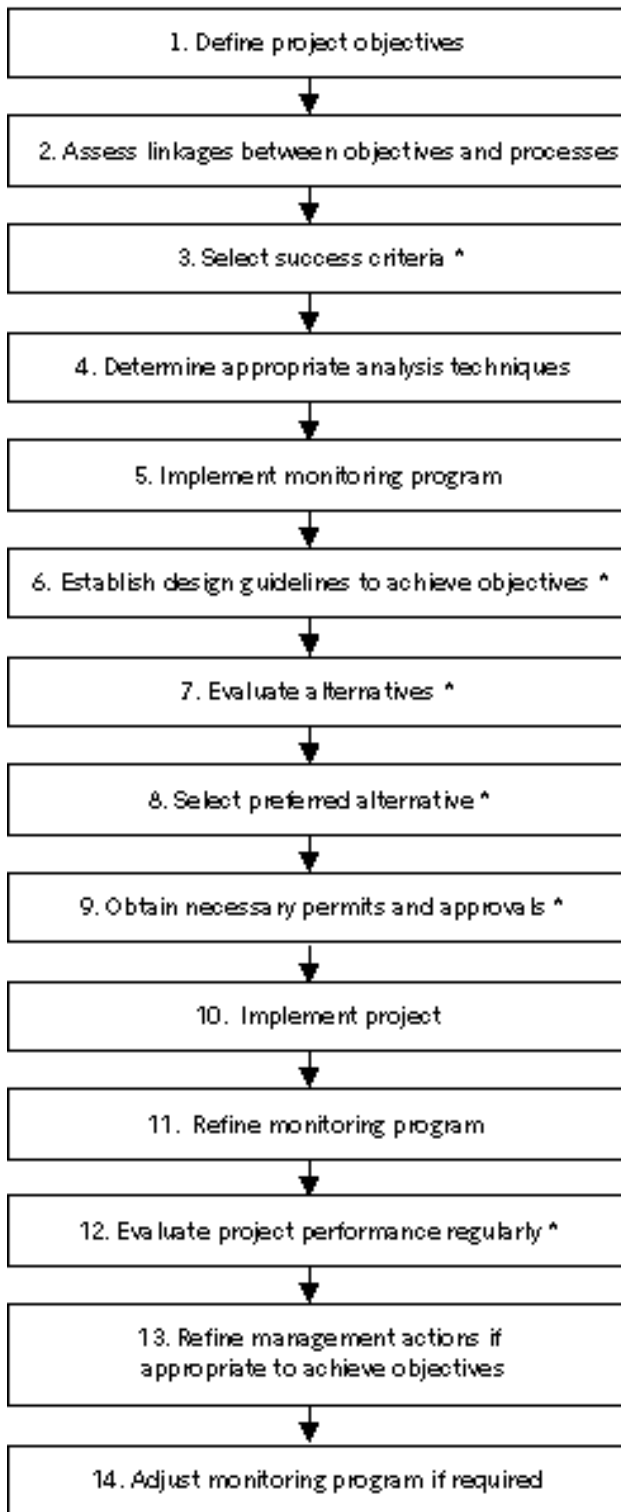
1. Define project objectives

2. Assess linkages between objectives and processes

3. Select success criteria *

4. Determine appropriate analysis techniques

5. Implement monitoring program

6. Establish design guidelines to achieve objectives *

7. Evaluate alternatives *

8. Select preferred alternative *

9. Obtain necessary permits and approvals *

10. Implement project

11. Refine monitoring program

12. Evaluate project performance regularly *

13. Refine management actions if appropriate to achieve objectives

14. Adjust monitoring program if required